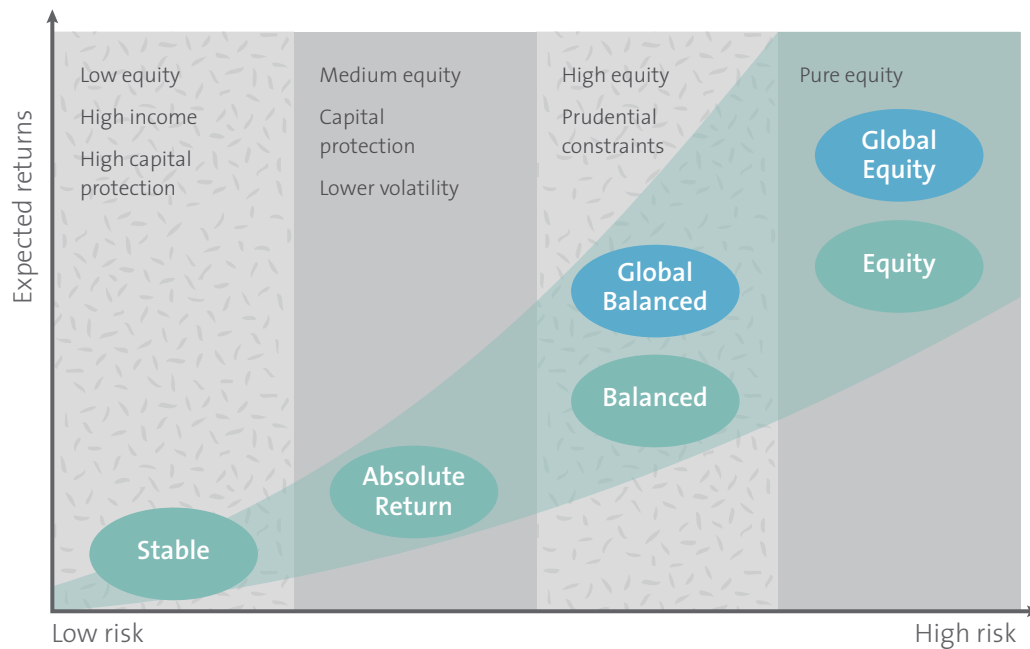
Expected returns

Low equity
High income
High capital protection

Medium equity
Capital protection
Lower volatility

High equity
Prudential constraints

Pure equity

Global Equity

Equity

Global Balanced

Balanced

Absolute Return

Stable

Low risk

High risk